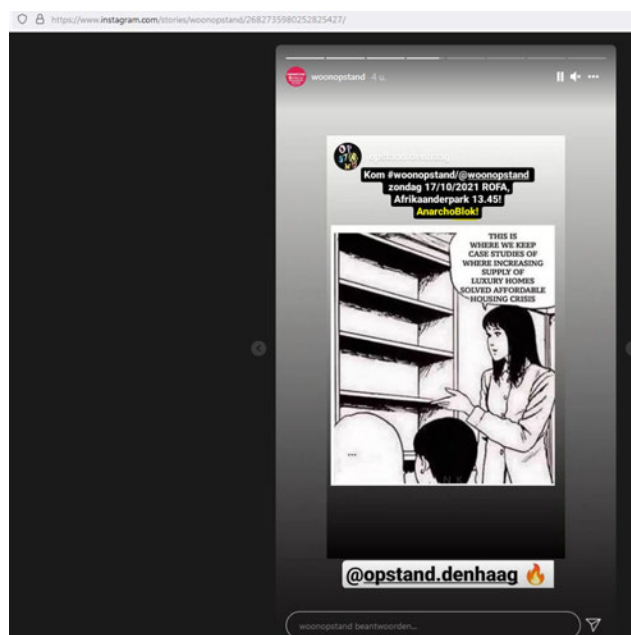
https://www.instagram.com/stories/woonopstand/2682735980252825427/

woonopstand 4 u.

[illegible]

Kom #woonopstand/@woonopstand zondag 17/10/2021 ROFA, Afrikaanderpark 13.45! AnarchoBlok!

THIS IS WHERE WE KEEP CASE STUDIES OF WHERE INCREASING SUPPLY OF LUXURY HOMES SOLVED AFFORDABLE HOUSING CRISIS

...

@opstand.denhaag 🔥

woonopstand beantwoorden...